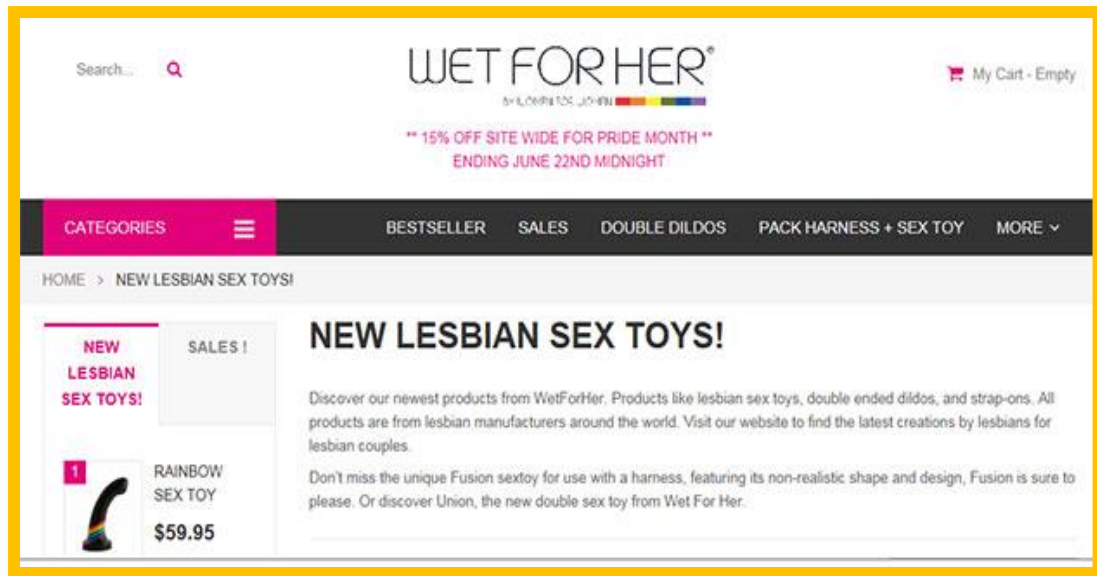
Search...

WET FOR HER®

BY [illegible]

** 15% OFF SITE WIDE FOR PRIDE MONTH **
ENDING JUNE 22ND MIDNIGHT

My Cart - Empty

CATEGORIES

BESTSELLER

SALES

DOUBLE DILDOS

PACK HARNESS + SEX TOY

MORE

HOME > NEW LESBIAN SEX TOYS!

NEW LESBIAN SEX TOYS!

SALES !

1

RAINBOW SEX TOY

$59.95

NEW LESBIAN SEX TOYS!

Discover our newest products from WetForHer. Products like lesbian sex toys, double ended dildos, and strap-ons. All products are from lesbian manufacturers around the world. Visit our website to find the latest creations by lesbians for lesbian couples.

Don't miss the unique Fusion sextoy for use with a harness, featuring its non-realistic shape and design, Fusion is sure to please. Or discover Union, the new double sex toy from Wet For Her.